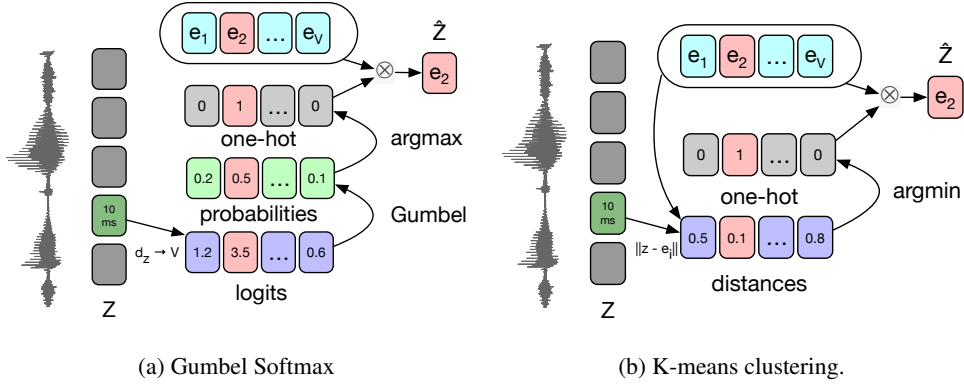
$e_1$ $e_2$ ... $e_V$

$\hat{Z}$

$\otimes$ $e_2$

0 1 ... 0

one-hot

argmax

0.2 0.5 ... 0.1

probabilities

Gumbel

10 ms

$d_Z \rightarrow V$ 1.2 3.5 ... 0.6

logits

Z

(a) Gumbel Softmax

$e_1$ $e_2$ ... $e_V$

$\hat{Z}$

$\otimes$ $e_2$

0 1 ... 0

one-hot

argmin

10 ms

$\|z - e_i\|$ 0.5 0.1 ... 0.8

distances

Z

(b) K-means clustering.